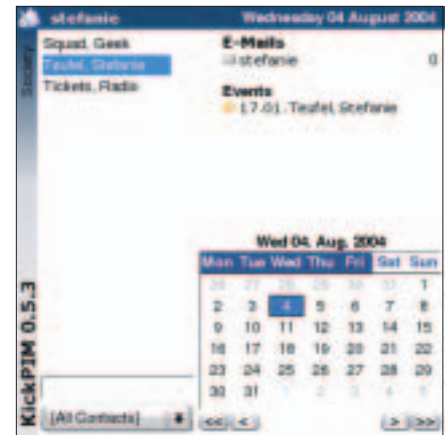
stefanie

Wednesday 04 August 2004

Squad, Geek
Teufel, Stefanie
Tickets, Radio

E-Mails
stefanie 0

Events
17.01. Teufel, Stefanie

Wed 04. Aug. 2004

| Mon | Tue | Wed | Thu | Fri | Sat | Sun |
|---|---|---|---|---|---|---|
| 26 | 27 | 28 | 29 | 30 | 31 | 1 |
| 2 | 3 | 4 | 5 | 6 | 7 | 8 |
| 9 | 10 | 11 | 12 | 13 | 14 | 15 |
| 16 | 17 | 18 | 19 | 20 | 21 | 22 |
| 23 | 24 | 25 | 26 | 27 | 28 | 29 |
| 30 | 31 | | | | | |

KickPIM 0.5.3

[All Contacts]

<< < > >>